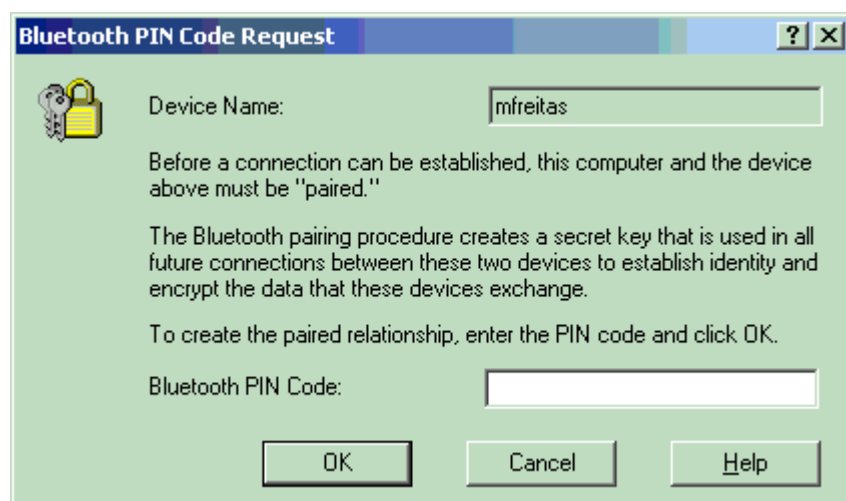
Bluetooth PIN Code Request

?

Device Name: mfreitas

Before a connection can be established, this computer and the device above must be "paired."

The Bluetooth pairing procedure creates a secret key that is used in all future connections between these two devices to establish identity and encrypt the data that these devices exchange.

To create the paired relationship, enter the PIN code and click OK.

Bluetooth PIN Code:

OK Cancel Help